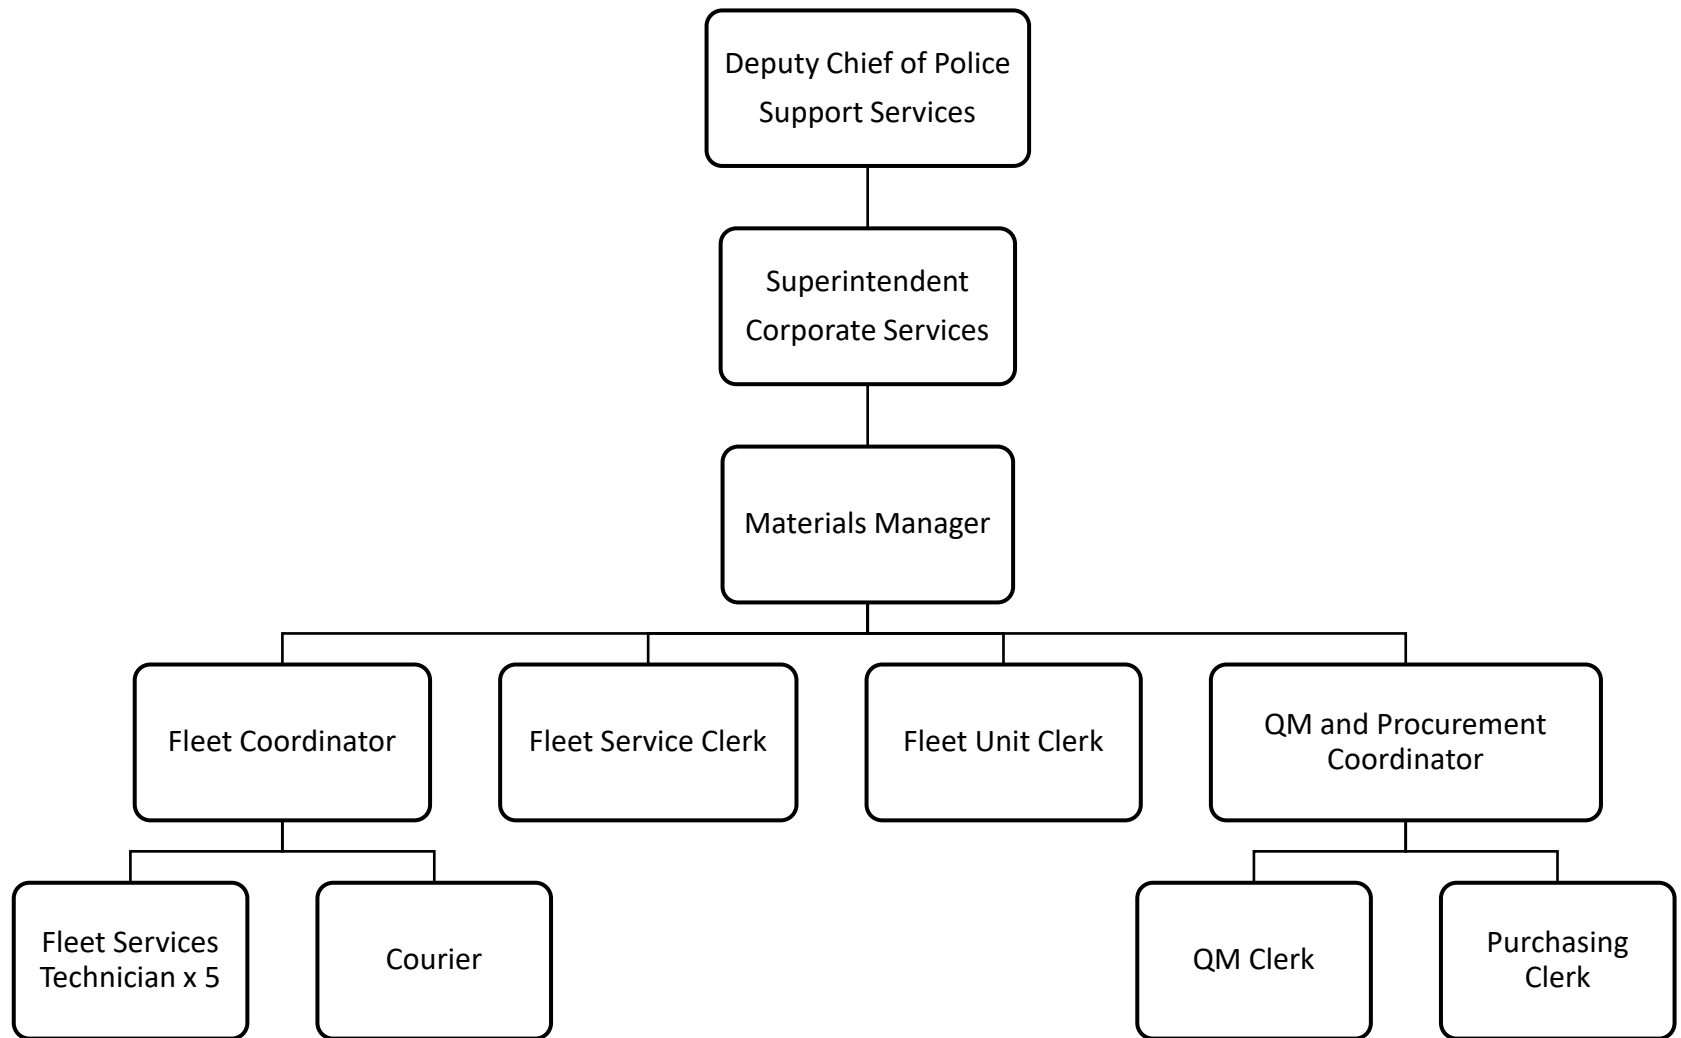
Deputy Chief of Police
Support Services

Superintendent
Corporate Services

Materials Manager

Fleet Coordinator

Fleet Service Clerk

Fleet Unit Clerk

QM and Procurement
Coordinator

Fleet Services
Technician x 5

Courier

QM Clerk

Purchasing
Clerk